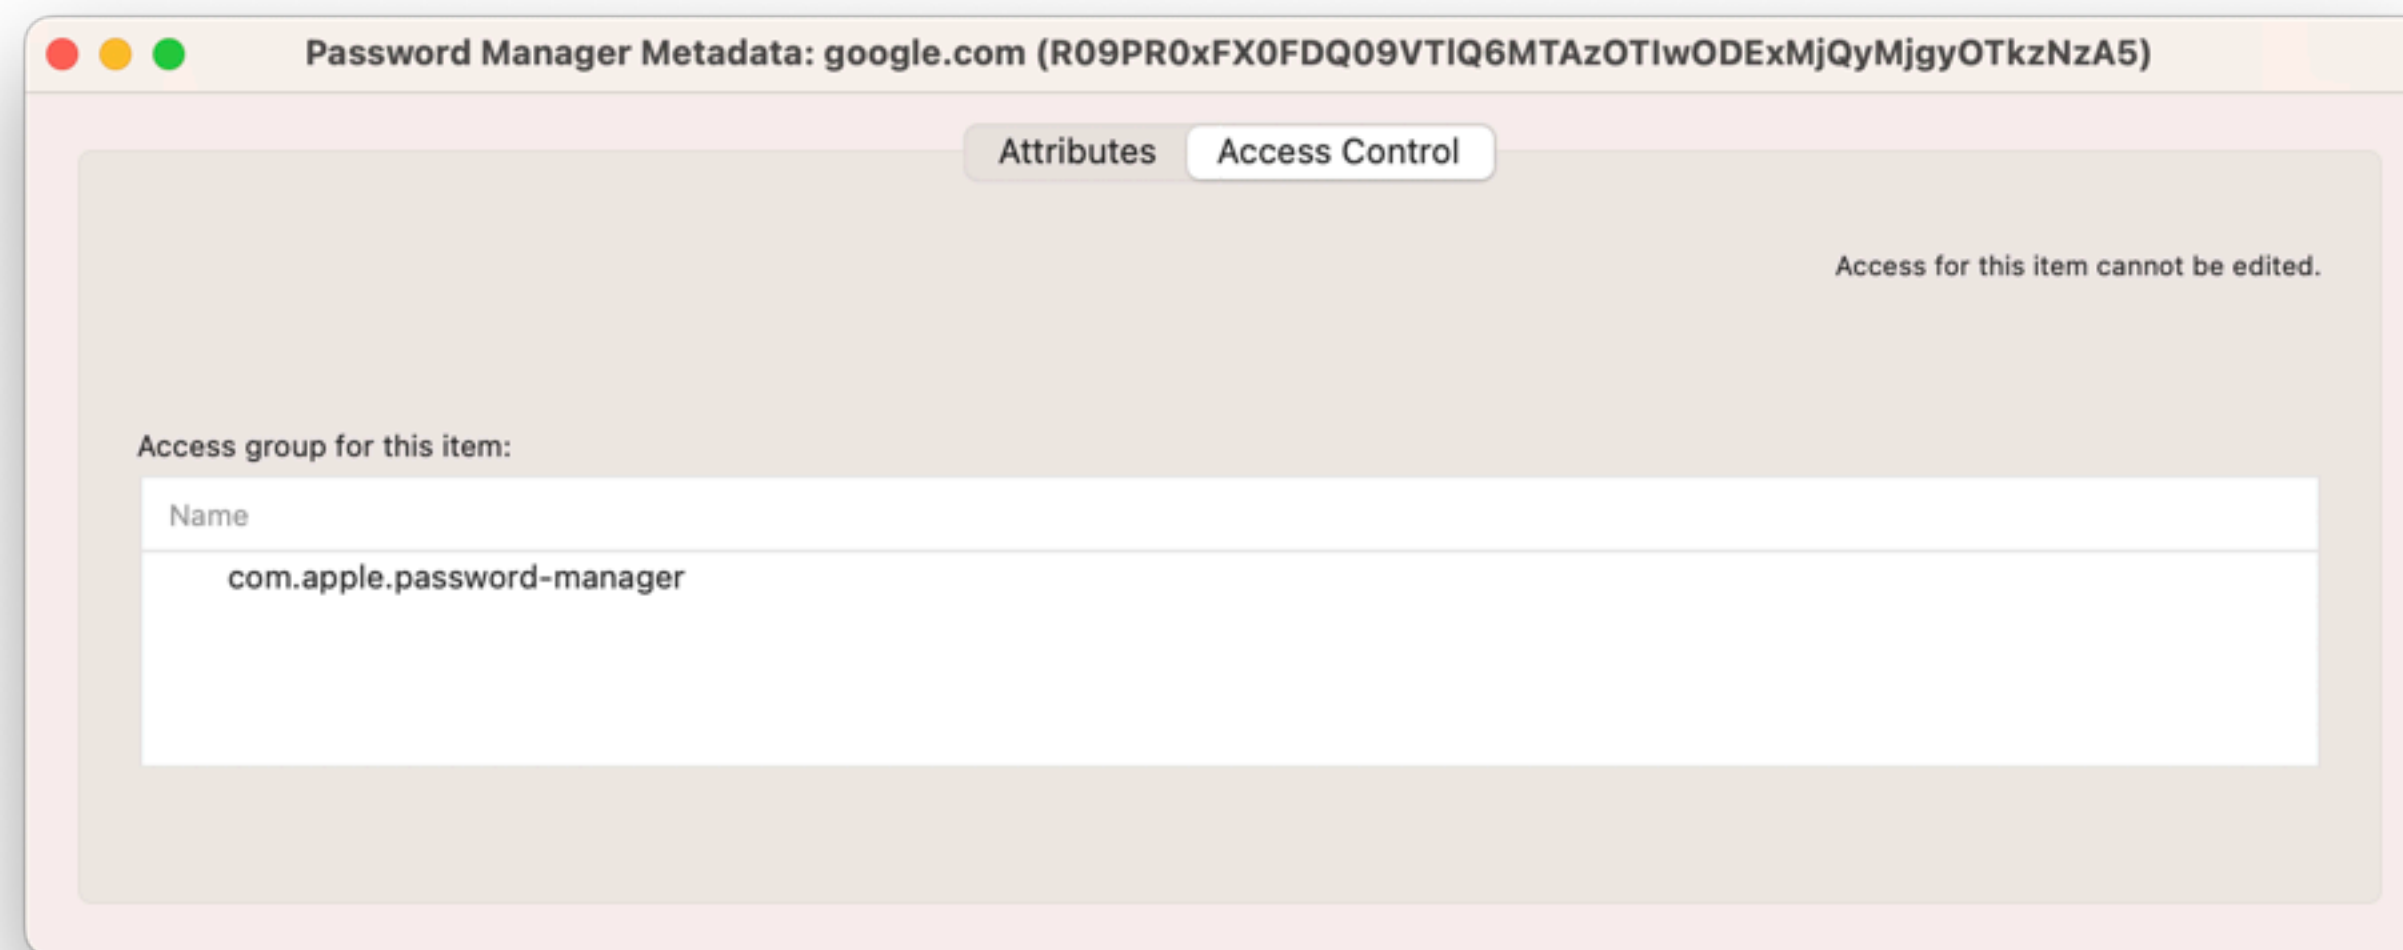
Password Manager Metadata: google.com (R09PR0xFX0FDQ09VTlQ6MTAzOTIwODExMjQyMjgyOTkzNzA5)

Attributes Access Control

Access for this item cannot be edited.

Access group for this item:

| Name |
|---|
| com.apple.password-manager |